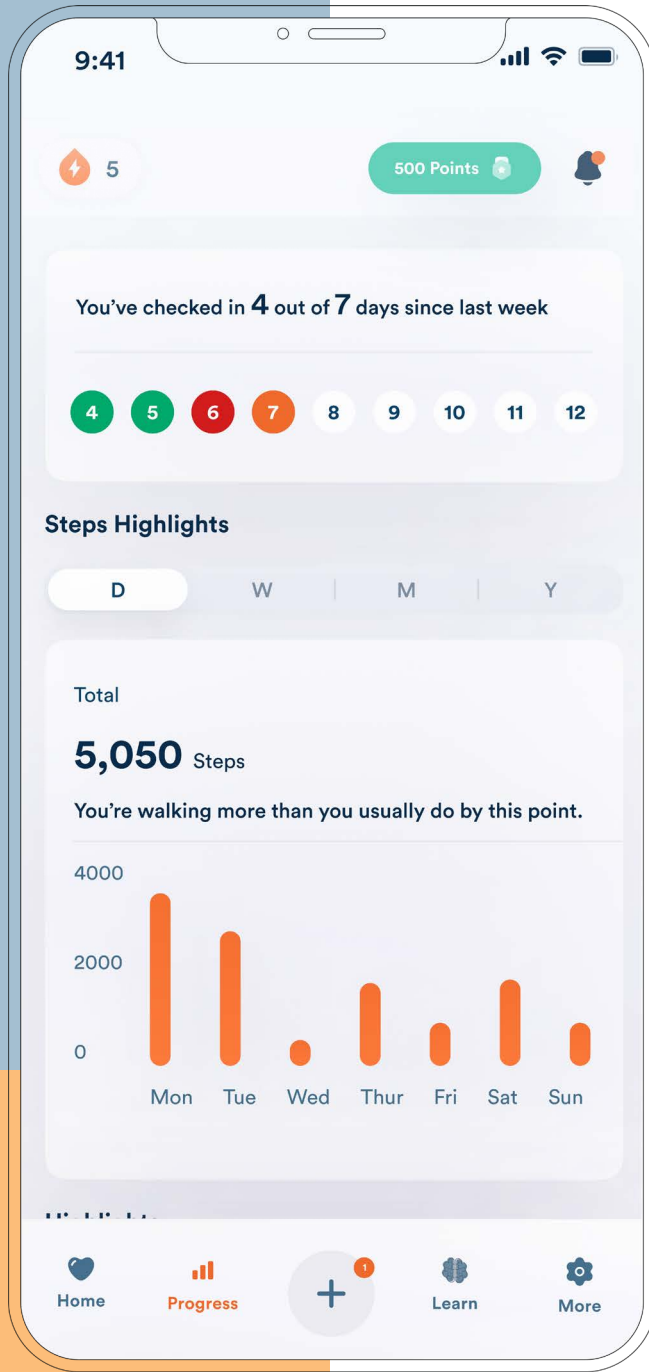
9:41

5

500 Points

You've checked in 4 out of 7 days since last week

4 5 6 7 8 9 10 11 12

Steps Highlights

D W M Y

Total

5,050 Steps

You're walking more than you usually do by this point.

4000
2000
0

Mon Tue Wed Thur Fri Sat Sun

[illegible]

Home Progress 1 Learn More